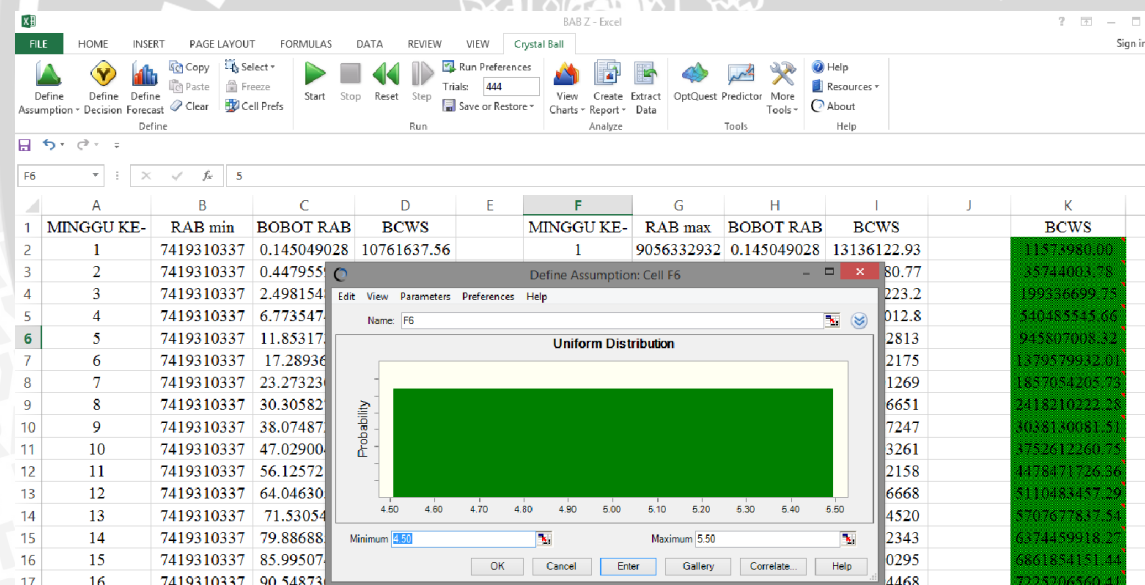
BAB Z - Excel

FILE HOME INSERT PAGE LAYOUT FORMULAS DATA REVIEW VIEW Crystal Ball Sign in

Define Assumption Define Decision Define Forecast Copy Paste Clear Select Freeze Cell Prefs Define

Start Stop Reset Step Run Preferences Trials: 444 Save or Restore Run

View Charts Create Report Extract Data Analyze

OptQuest Predictor More Tools Tools

Help Resources About Help

F6 fx 5

| | A | B | C | D | E | F | G | H | I | J | K |
|---|---|---|---|---|---|---|---|---|---|---|---|
| 1 | MINGGU KE- | RAB min | BOBOT RAB | BCWS | | MINGGU KE- | RAB max | BOBOT RAB | BCWS | | BCWS |
| 2 | 1 | 7419310337 | 0.145049028 | 10761637.56 | | 1 | 9056332932 | 0.145049028 | 13136122.93 | | 11573980.00 |
| 3 | 2 | 7419310337 | 0.44795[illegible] | | | | | | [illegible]80.77 | | 35744003.78 |
| 4 | 3 | 7419310337 | 2.498154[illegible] | | | | | | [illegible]223.2 | | 199336699.75 |
| 5 | 4 | 7419310337 | 6.773547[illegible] | | | | | | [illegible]012.8 | | 540485545.66 |
| 6 | 5 | 7419310337 | 11.853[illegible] | | | | | | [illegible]2813 | | 945807008.32 |
| 7 | 6 | 7419310337 | 17.28936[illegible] | | | | | | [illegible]2175 | | 1379579942.01 |
| 8 | 7 | 7419310337 | 23.27323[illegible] | | | | | | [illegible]1269 | | 1857054205.73 |
| 9 | 8 | 7419310337 | 30.30582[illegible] | | | | | | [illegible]6651 | | 2418210222.29 |
| 10 | 9 | 7419310337 | 38.07487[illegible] | | | | | | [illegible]7247 | | 3038130081.51 |
| 11 | 10 | 7419310337 | 47.02900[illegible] | | | | | | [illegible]3261 | | 3752612260.75 |
| 12 | 11 | 7419310337 | 56.12572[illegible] | | | | | | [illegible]2158 | | 4478471726.36 |
| 13 | 12 | 7419310337 | 64.04630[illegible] | | | | | | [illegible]6668 | | 5110483457.29 |
| 14 | 13 | 7419310337 | 71.53054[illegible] | | | | | | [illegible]4520 | | 5707677837.54 |
| 15 | 14 | 7419310337 | 79.88688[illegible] | | | | | | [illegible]2343 | | 6374459918.27 |
| 16 | 15 | 7419310337 | 85.99507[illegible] | | | | | | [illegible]0295 | | 6861854151.44 |
| 17 | 16 | 7419310337 | 90.54873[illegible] | | | | | | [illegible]4468 | | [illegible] |

Define Assumption: Cell F6

Edit View Parameters Preferences Help

Name: F6

Uniform Distribution

Probability

4.50 4.60 4.70 4.80 4.90 5.00 5.10 5.20 5.30 5.40 5.50

Minimum 4.50 Maximum 5.50

OK Cancel Enter Gallery Correlate... Help